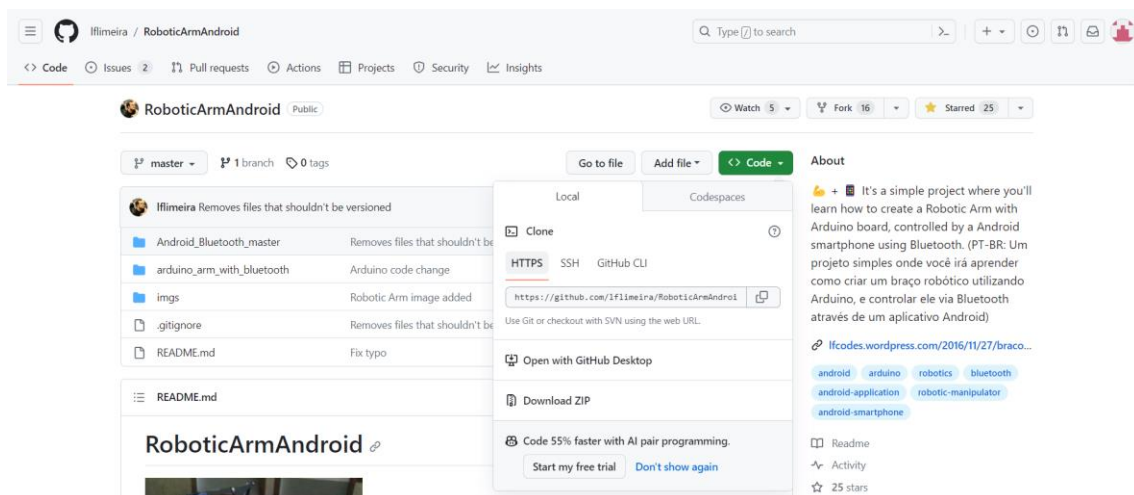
lflimeira / RoboticArmAndroid

Type / to search

<> Code  Issues 2  Pull requests  Actions  Projects  Security  Insights

RoboticArmAndroid Public

Watch 5  Fork 16  Starred 25

master  1 branch  0 tags

Go to file  Add file  <> Code

lflimeira Removes files that shouldn't be versioned

| | |
|---|---|
| Android_Bluetooth_master | Removes files that shouldn't be |
| arduino_arm_with_bluetooth | Arduino code change |
| imgs | Robotic Arm image added |
| .gitignore | Removes files that shouldn't be |
| README.md | Fix typo |

Local  Codespaces

Clone

HTTPS  SSH  GitHub CLI

https://github.com/lflimeira/RoboticArmAndroi

Use Git or checkout with SVN using the web URL.

Open with GitHub Desktop

Download ZIP

Code 55% faster with AI pair programming.

Start my free trial  Don't show again

README.md

RoboticArmAndroid

About

It's a simple project where you'll learn how to create a Robotic Arm with Arduino board, controlled by a Android smartphone using Bluetooth. (PT-BR: Um projeto simples onde você irá aprender como criar um braço robótico utilizando Arduino, e controlar ele via Bluetooth através de um aplicativo Android)

lfcodes.wordpress.com/2016/11/27/braco...

android  arduino  robotics  bluetooth  android-application  robotic-manipulator  android-smartphone

Readme
Activity
25 stars